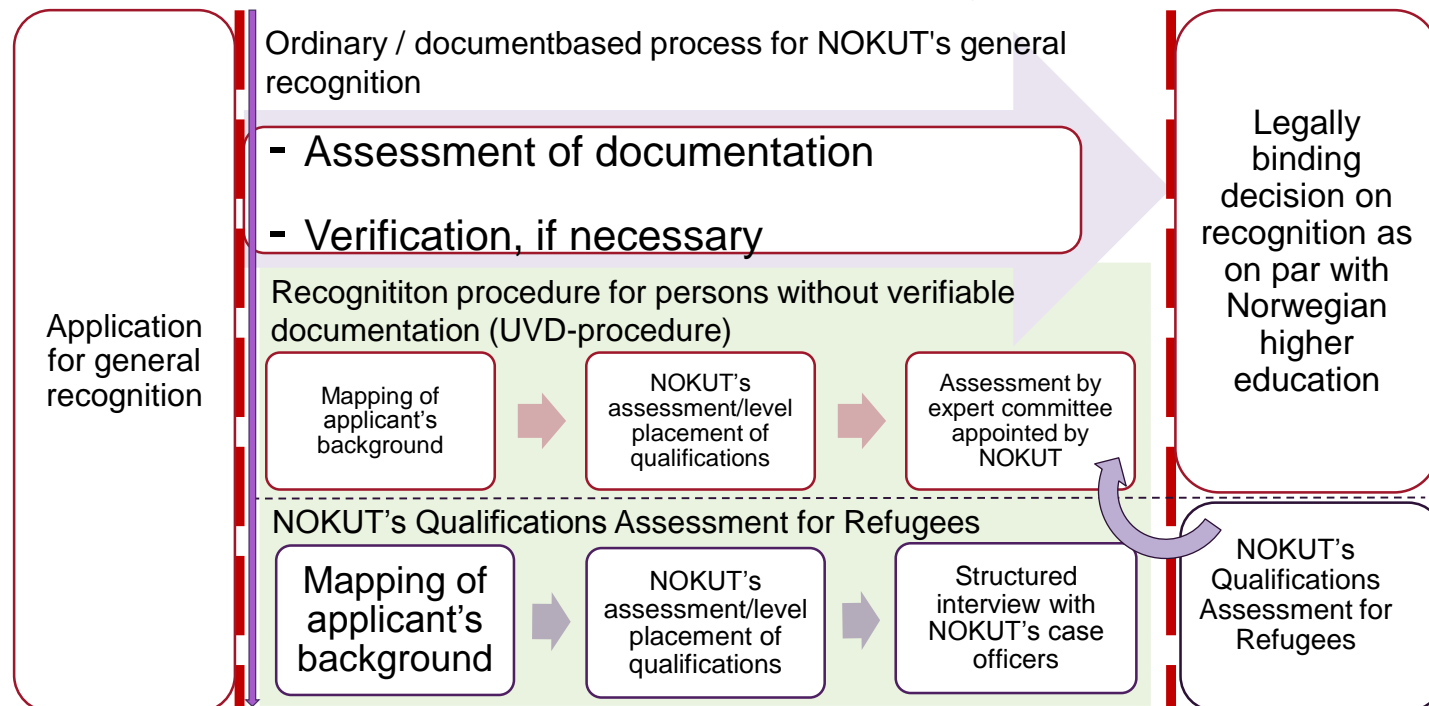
Application for general recognition

Ordinary / documentbased process for NOKUT's general recognition

- Assessment of documentation

- Verification, if necessary

Recognititon procedure for persons without verifiable documentation (UVD-procedure)

Mapping of applicant's background

NOKUT's assessment/level placement of qualifications

Assessment by expert committee appointed by NOKUT

NOKUT's Qualifications Assessment for Refugees

Mapping of applicant's background

NOKUT's assessment/level placement of qualifications

Structured interview with NOKUT's case officers

Legally binding decision on recognition as on par with Norwegian higher education

NOKUT's Qualifications Assessment for Refugees